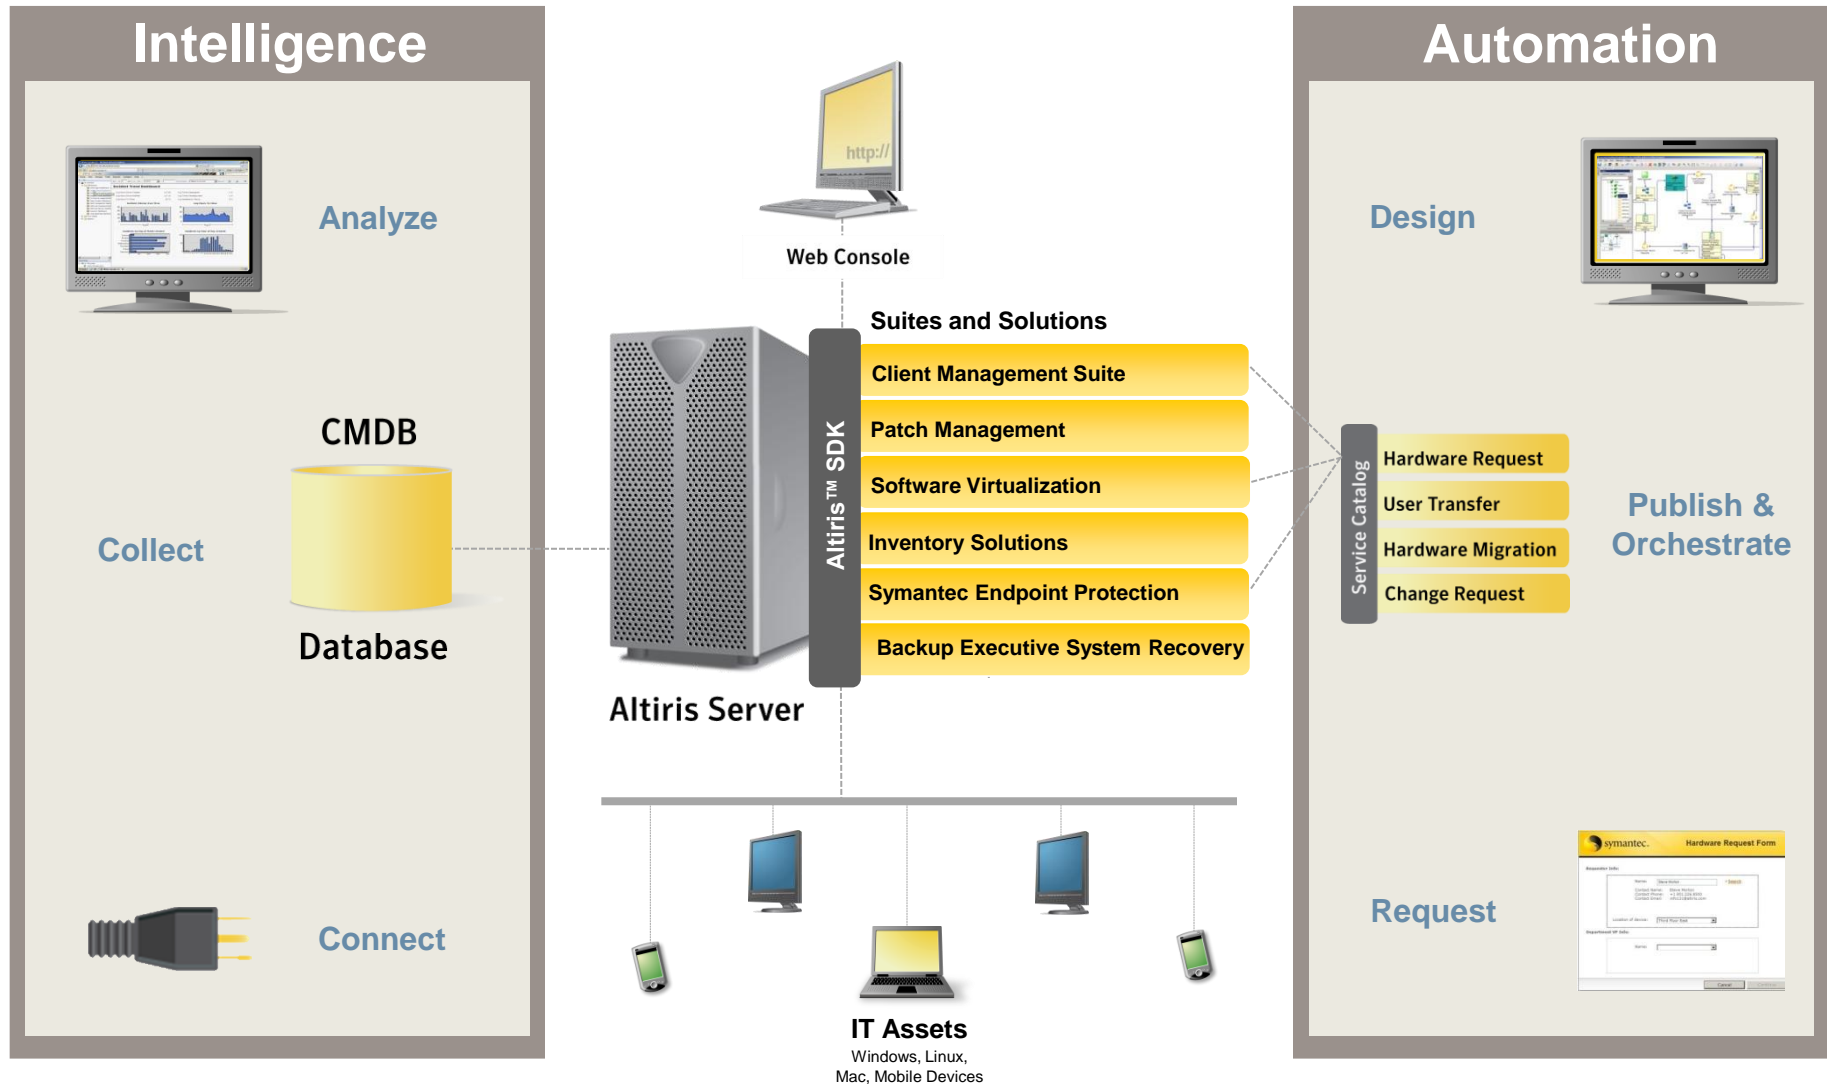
Intelligence

Analyze

CMDB

Collect

Database

Connect

http://

Web Console

Suites and Solutions

Altiris™ SDK

Client Management Suite

Patch Management

Software Virtualization

Inventory Solutions

Symantec Endpoint Protection

Backup Executive System Recovery

Altiris Server

IT Assets

Windows, Linux, Mac, Mobile Devices

Automation

Design

Service Catalog

Hardware Request

User Transfer

Hardware Migration

Change Request

Publish & Orchestrate

Request

symantec. Hardware Request Form